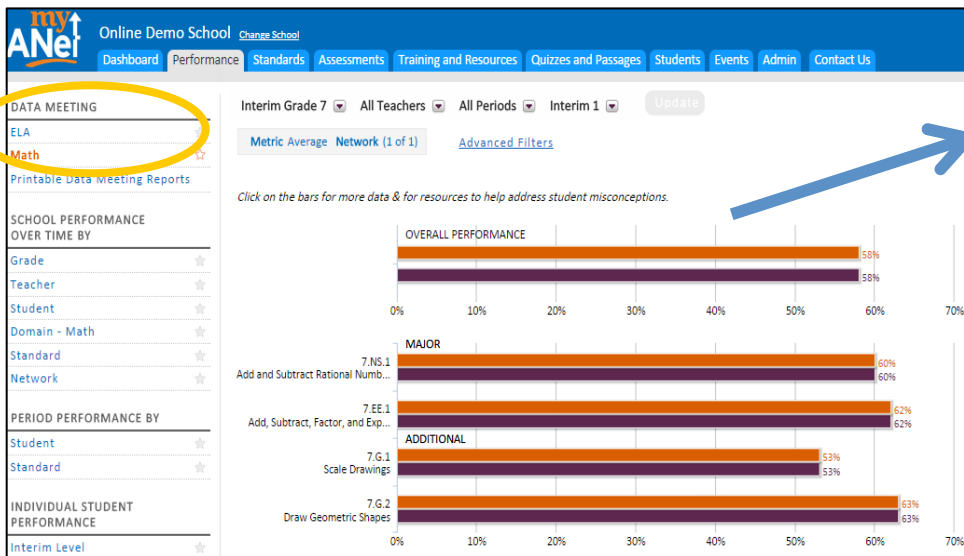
my ANet Online Demo School Change School

Dashboard Performance Standards Assessments Training and Resources Quizzes and Passages Students Events Admin Contact Us

DATA MEETING
ELA
Math
Printable Data Meeting Reports

SCHOOL PERFORMANCE OVER TIME BY
Grade
Teacher
Student
Domain - Math
Standard
Network

PERIOD PERFORMANCE BY
Student
Standard

INDIVIDUAL STUDENT PERFORMANCE
Interim Level

Interim Grade 7 All Teachers All Periods Interim 1 Update

Metric Average Network (1 of 1) Advanced Filters

Click on the bars for more data & for resources to help address student misconceptions.

OVERALL PERFORMANCE
58%
58%

0% 10% 20% 30% 40% 50% 60% 70%

MAJOR
7.NS.1
Add and Subtract Rational Numb...
60%
60%

7.EE.1
Add, Subtract, Factor, and Exp...
62%
62%

ADDITIONAL
7.G.1
Scale Drawings
53%
53%

7.G.2
Draw Geometric Shapes
63%
63%

0% 10% 20% 30% 40% 50% 60% 70%